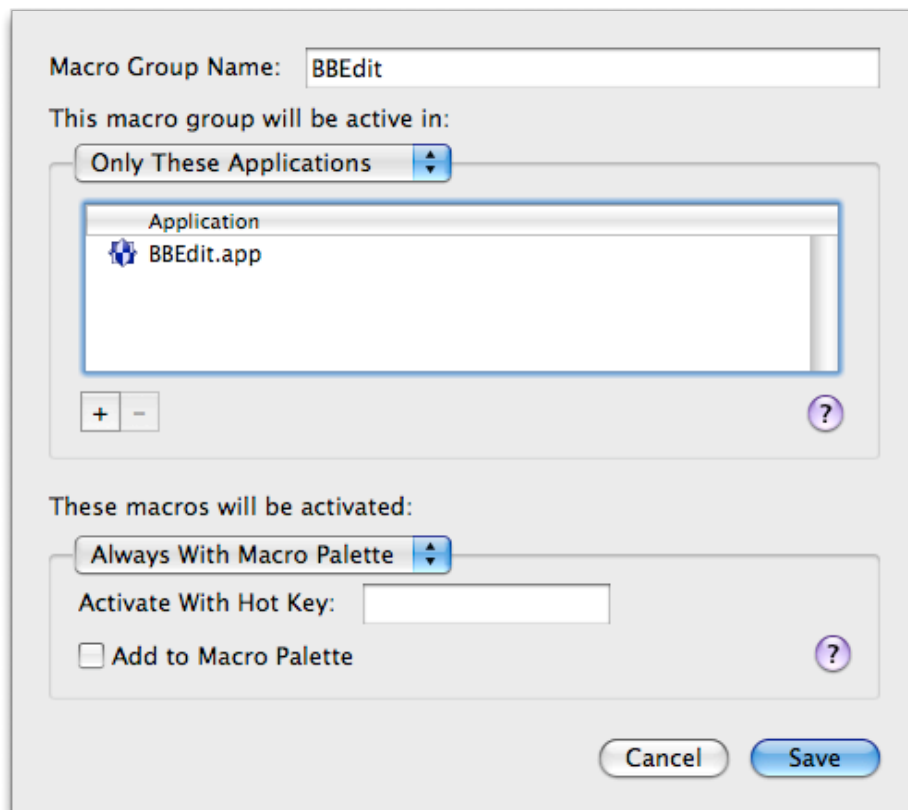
Macro Group Name: BBEdit

This macro group will be active in:

Only These Applications

Application

BBEdit.app

+ −

?

These macros will be activated:

Always With Macro Palette

Activate With Hot Key:

Add to Macro Palette

?

Cancel

Save